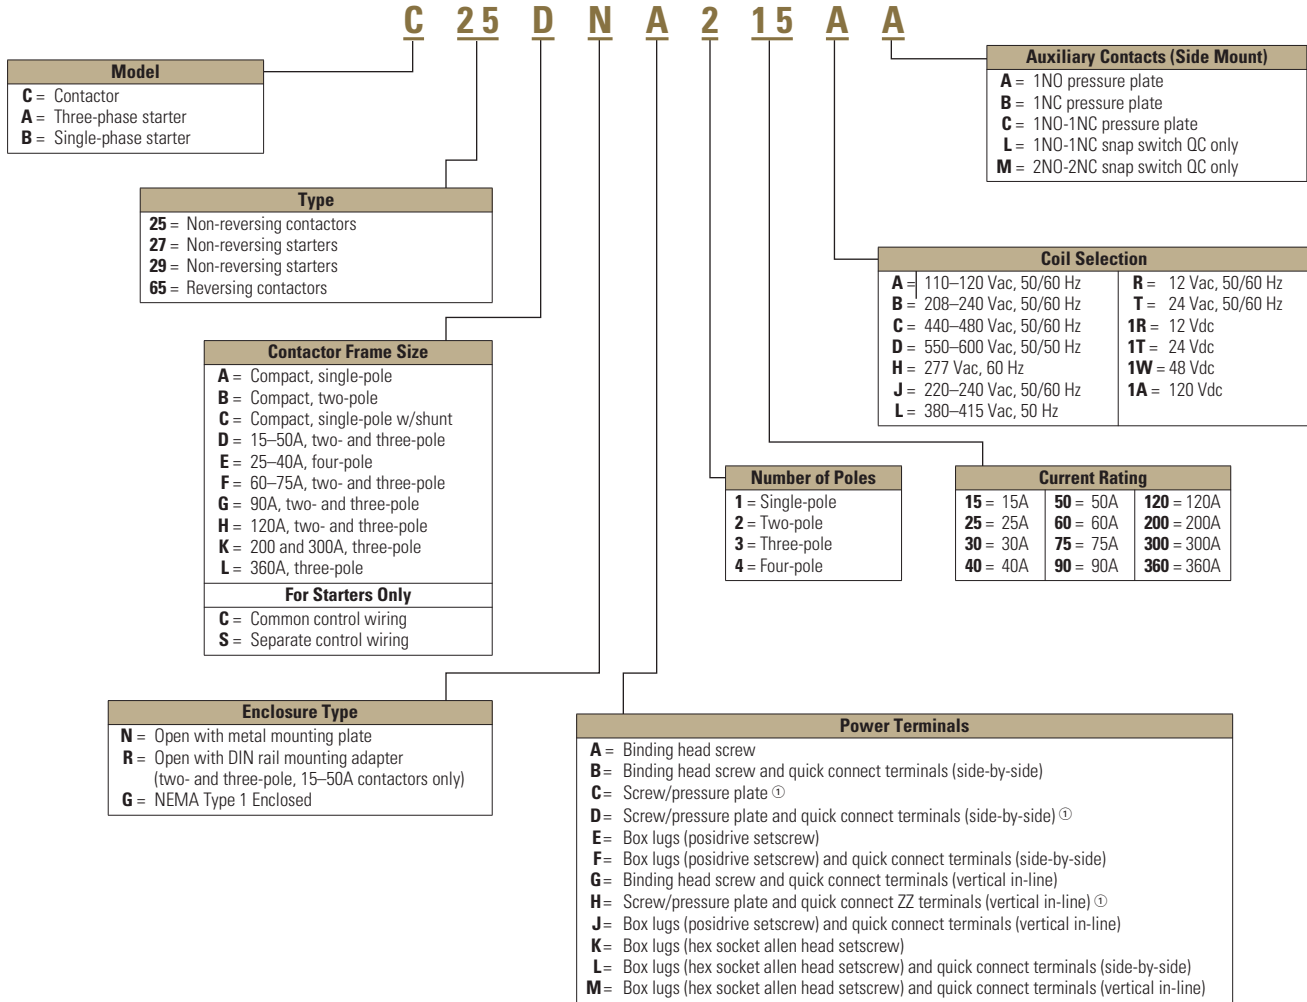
C 25 D N A 2 15 A A

Model
C = Contactor
A = Three-phase starter
B = Single-phase starter

Type
25 = Non-reversing contactors
27 = Non-reversing starters
29 = Non-reversing starters
65 = Reversing contactors

Contactor Frame Size
A = Compact, single-pole
B = Compact, two-pole
C = Compact, single-pole w/shunt
D = 15–50A, two- and three-pole
E = 25–40A, four-pole
F = 60–75A, two- and three-pole
G = 90A, two- and three-pole
H = 120A, two- and three-pole
K = 200 and 300A, three-pole
L = 360A, three-pole

For Starters Only
C = Common control wiring
S = Separate control wiring

Enclosure Type
N = Open with metal mounting plate
R = Open with DIN rail mounting adapter (two- and three-pole, 15–50A contactors only)
G = NEMA Type 1 Enclosed

Auxiliary Contacts (Side Mount)
A = 1NO pressure plate
B = 1NC pressure plate
C = 1NO-1NC pressure plate
L = 1NO-1NC snap switch QC only
M = 2NO-2NC snap switch QC only

Coil Selection
| | |
|---|---|
| A = 110–120 Vac, 50/60 Hz | R = 12 Vac, 50/60 Hz |
| B = 208–240 Vac, 50/60 Hz | T = 24 Vac, 50/60 Hz |
| C = 440–480 Vac, 50/60 Hz | 1R = 12 Vdc |
| D = 550–600 Vac, 50/50 Hz | 1T = 24 Vdc |
| H = 277 Vac, 60 Hz | 1W = 48 Vdc |
| J = 220–240 Vac, 50/60 Hz | 1A = 120 Vdc |
| L = 380–415 Vac, 50 Hz | |

Number of Poles
1 = Single-pole
2 = Two-pole
3 = Three-pole
4 = Four-pole

Current Rating
| | | |
|---|---|---|
| 15 = 15A | 50 = 50A | 120 = 120A |
| 25 = 25A | 60 = 60A | 200 = 200A |
| 30 = 30A | 75 = 75A | 300 = 300A |
| 40 = 40A | 90 = 90A | 360 = 360A |

Power Terminals
A = Binding head screw
B = Binding head screw and quick connect terminals (side-by-side)
C = Screw/pressure plate ①
D = Screw/pressure plate and quick connect terminals (side-by-side) ①
E = Box lugs (posidrive setscrew)
F = Box lugs (posidrive setscrew) and quick connect terminals (side-by-side)
G = Binding head screw and quick connect terminals (vertical in-line)
H = Screw/pressure plate and quick connect ZZ terminals (vertical in-line) ①
J = Box lugs (posidrive setscrew) and quick connect terminals (vertical in-line)
K = Box lugs (hex socket allen head setscrew)
L = Box lugs (hex socket allen head setscrew) and quick connect terminals (side-by-side)
M = Box lugs (hex socket allen head setscrew) and quick connect terminals (vertical in-line)